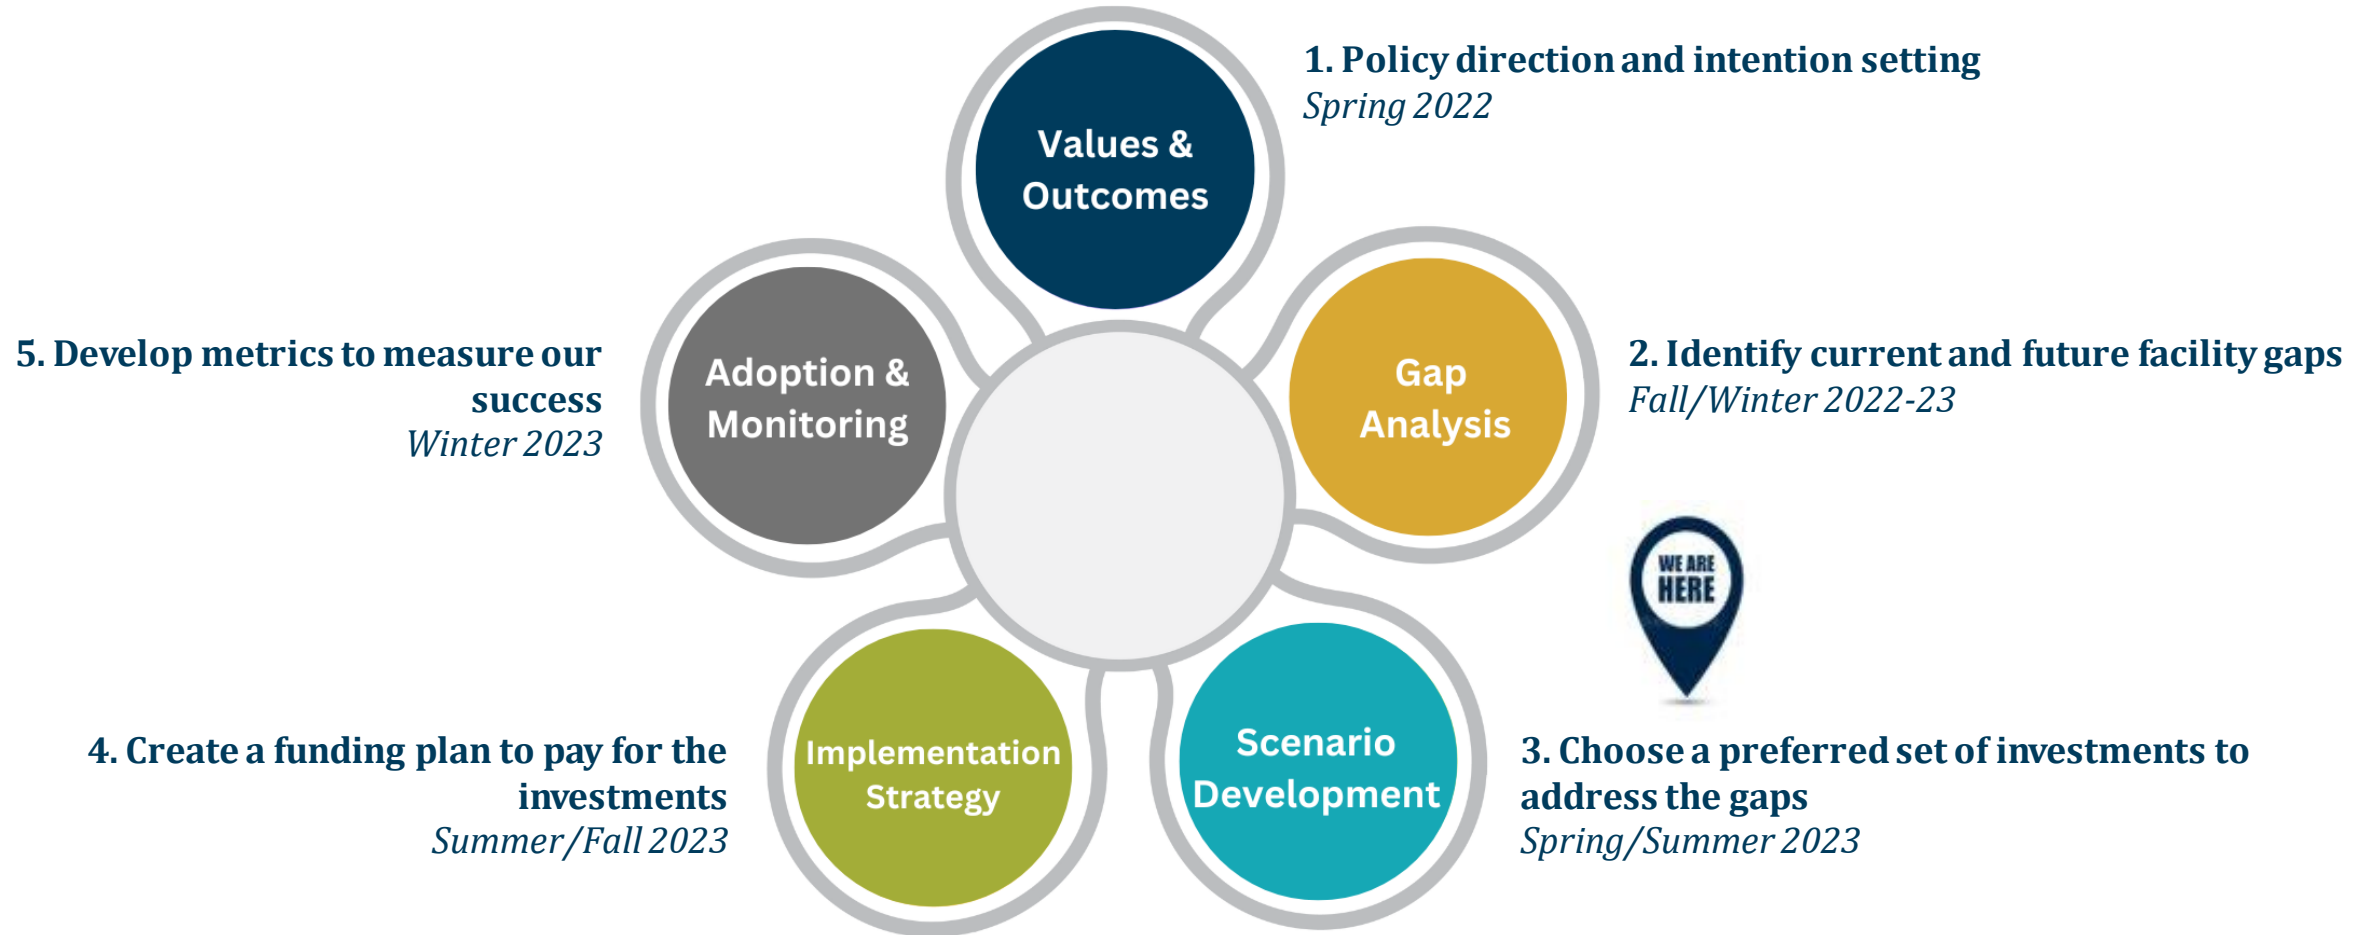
Values & Outcomes

1. Policy direction and intention setting
Spring 2022

Gap Analysis

2. Identify current and future facility gaps
Fall/Winter 2022-23

WE ARE HERE

Scenario Development

3. Choose a preferred set of investments to address the gaps
Spring/Summer 2023

Implementation Strategy

4. Create a funding plan to pay for the investments
Summer/Fall 2023

Adoption & Monitoring

5. Develop metrics to measure our success
Winter 2023